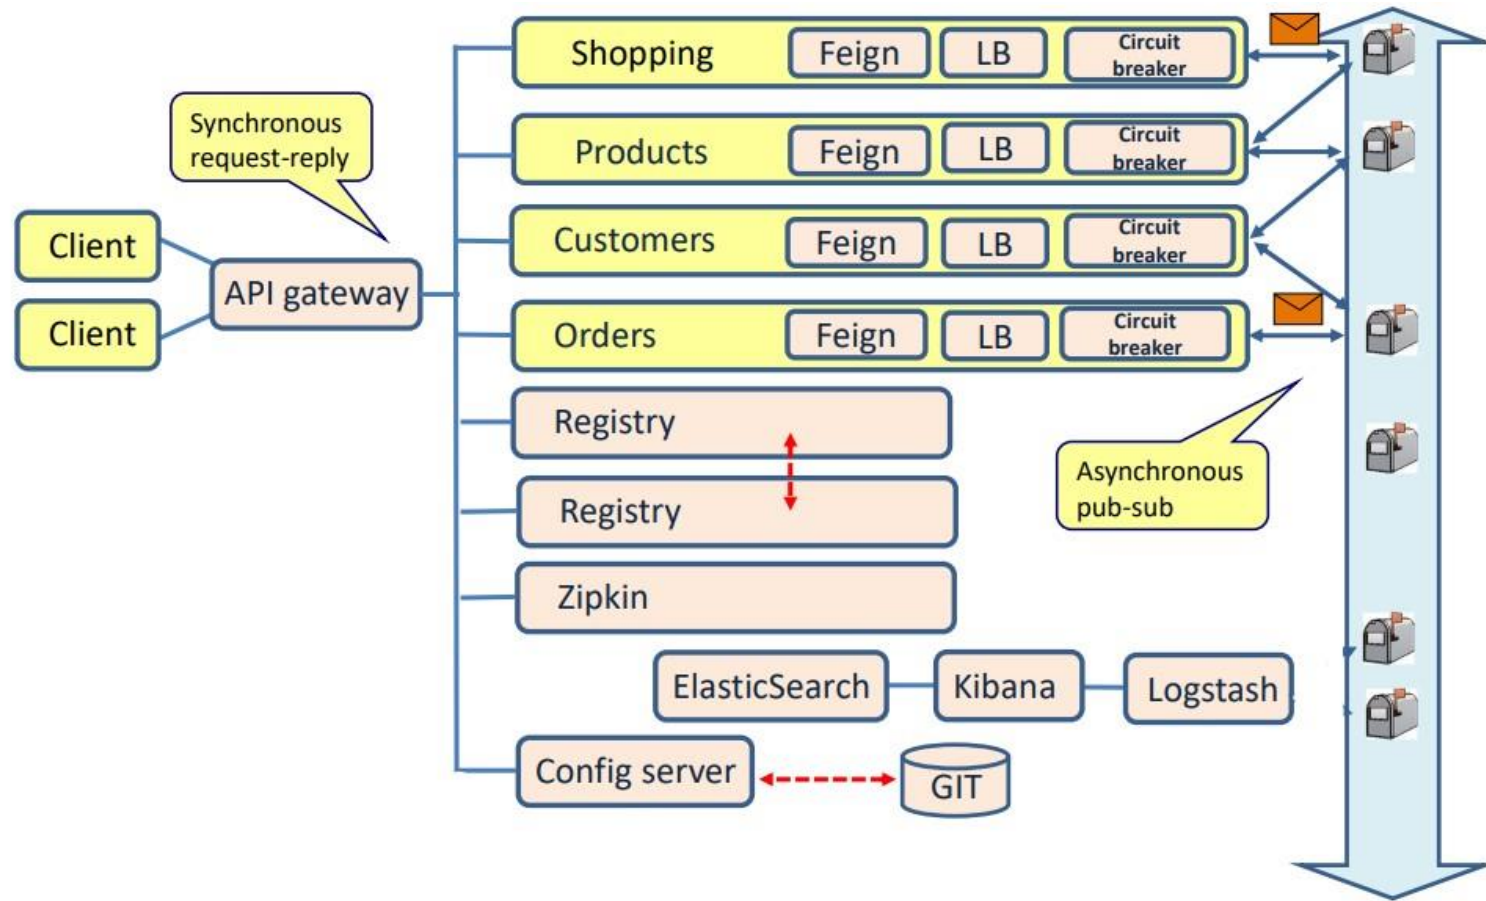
Synchronous request-reply

Client

Client

API gateway

Shopping Feign LB Circuit breaker

Products Feign LB Circuit breaker

Customers Feign LB Circuit breaker

Orders Feign LB Circuit breaker

Registry

Registry

Zipkin

ElasticSearch Kibana Logstash

Config server

GIT

Asynchronous pub-sub